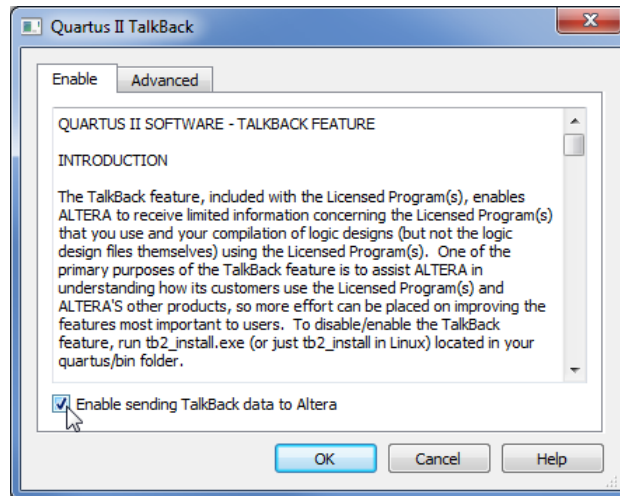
Quartus II TalkBack

Enable | Advanced

QUARTUS II SOFTWARE - TALKBACK FEATURE

INTRODUCTION

The TalkBack feature, included with the Licensed Program(s), enables ALTERA to receive limited information concerning the Licensed Program(s) that you use and your compilation of logic designs (but not the logic design files themselves) using the Licensed Program(s). One of the primary purposes of the TalkBack feature is to assist ALTERA in understanding how its customers use the Licensed Program(s) and ALTERA'S other products, so more effort can be placed on improving the features most important to users. To disable/enable the TalkBack feature, run tb2_install.exe (or just tb2_install in Linux) located in your quartus/bin folder.

Enable sending TalkBack data to Altera

OK | Cancel | Help